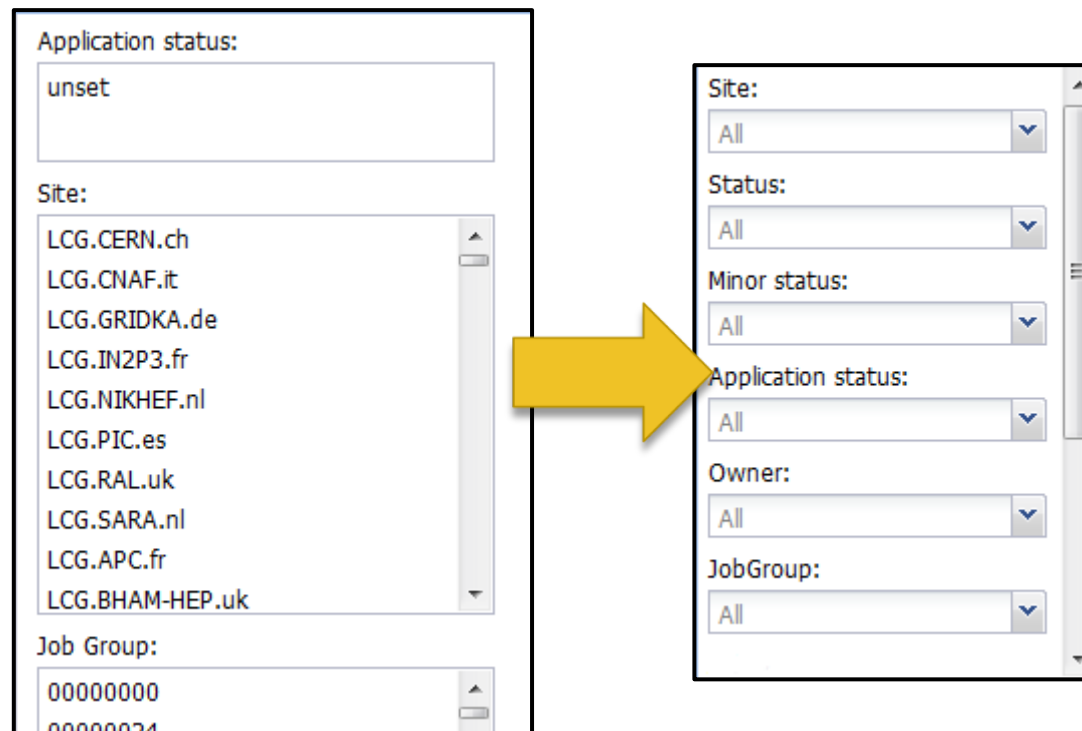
Application status:

unset

Site:

LCG.CERN.ch
LCG.CNAF.it
LCG.GRIDKA.de
LCG.IN2P3.fr
LCG.NIKHEF.nl
LCG.PIC.es
LCG.RAL.uk
LCG.SARA.nl
LCG.APC.fr
LCG.BHAM-HEP.uk

Job Group:

00000000
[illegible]

Site:
All

Status:
All

Minor status:
All

Application status:
All

Owner:
All

JobGroup:
All